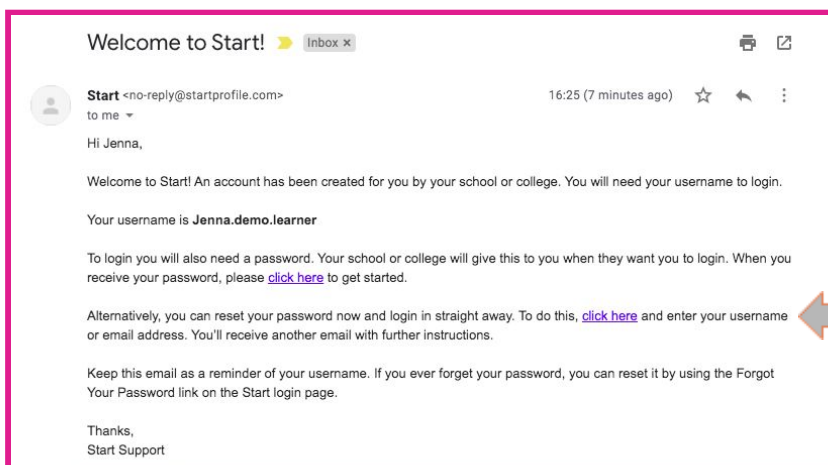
Welcome to Start! Inbox ×

Start <no-reply@startprofile.com>
to me

16:25 (7 minutes ago)

Hi Jenna,

Welcome to Start! An account has been created for you by your school or college. You will need your username to login.

Your username is **Jenna.demo.learner**

To login you will also need a password. Your school or college will give this to you when they want you to login. When you receive your password, please click here to get started.

Alternatively, you can reset your password now and login in straight away. To do this, click here and enter your username or email address. You'll receive another email with further instructions.

Keep this email as a reminder of your username. If you ever forget your password, you can reset it by using the Forgot Your Password link on the Start login page.

Thanks,
Start Support